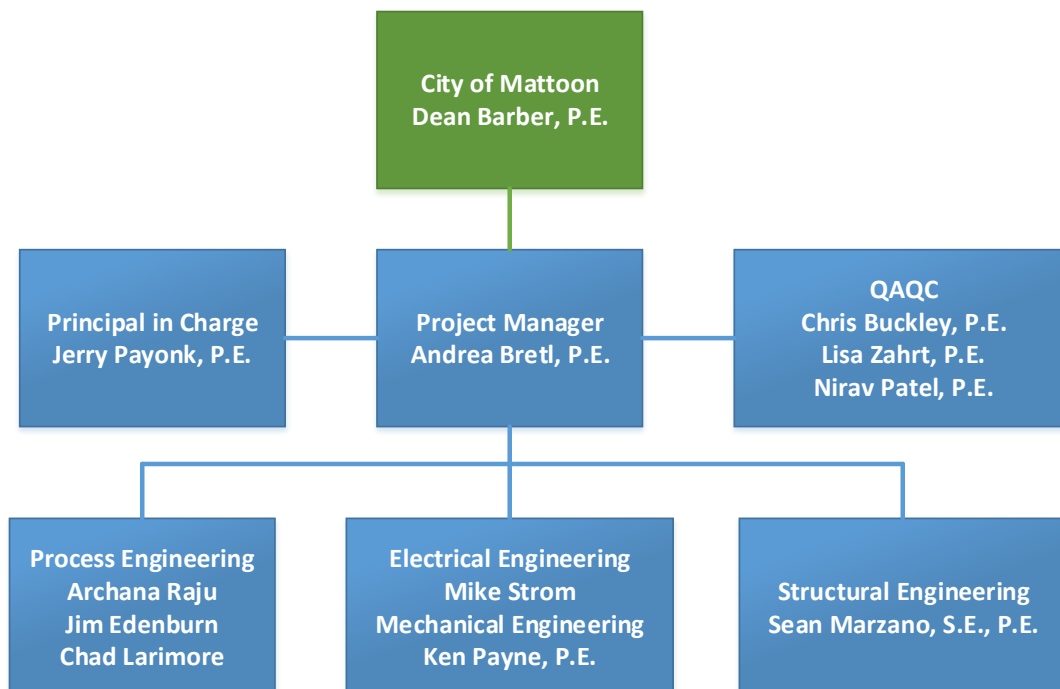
City of Mattoon
Dean Barber, P.E.

Principal in Charge
Jerry Payonk, P.E.

Project Manager
Andrea Bretl, P.E.

QAQC
Chris Buckley, P.E.
Lisa Zahrt, P.E.
Nirav Patel, P.E.

Process Engineering
Archana Raju
Jim Edenburn
Chad Larimore

Electrical Engineering
Mike Strom
Mechanical Engineering
Ken Payne, P.E.

Structural Engineering
Sean Marzano, S.E., P.E.